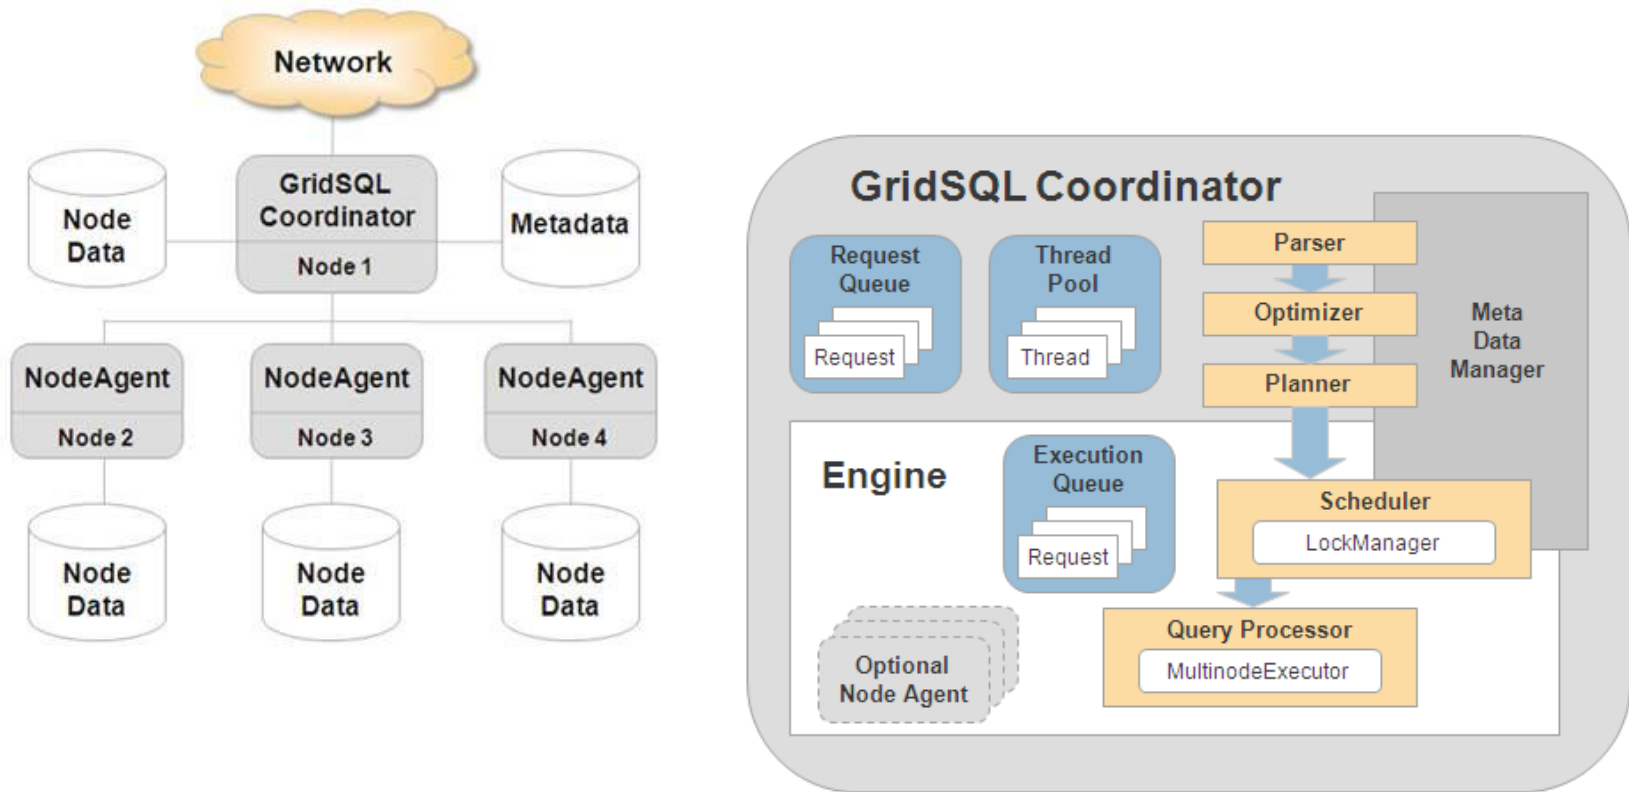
Network

Node Data

GridSQL Coordinator

Node 1

Metadata

NodeAgent

Node 2

NodeAgent

Node 3

NodeAgent

Node 4

Node Data

Node Data

Node Data

GridSQL Coordinator

Request Queue

Request

Thread Pool

Thread

Parser

Optimizer

Planner

Meta Data Manager

Engine

Execution Queue

Request

Scheduler

LockManager

Query Processor

MultinodeExecutor

Optional Node Agent